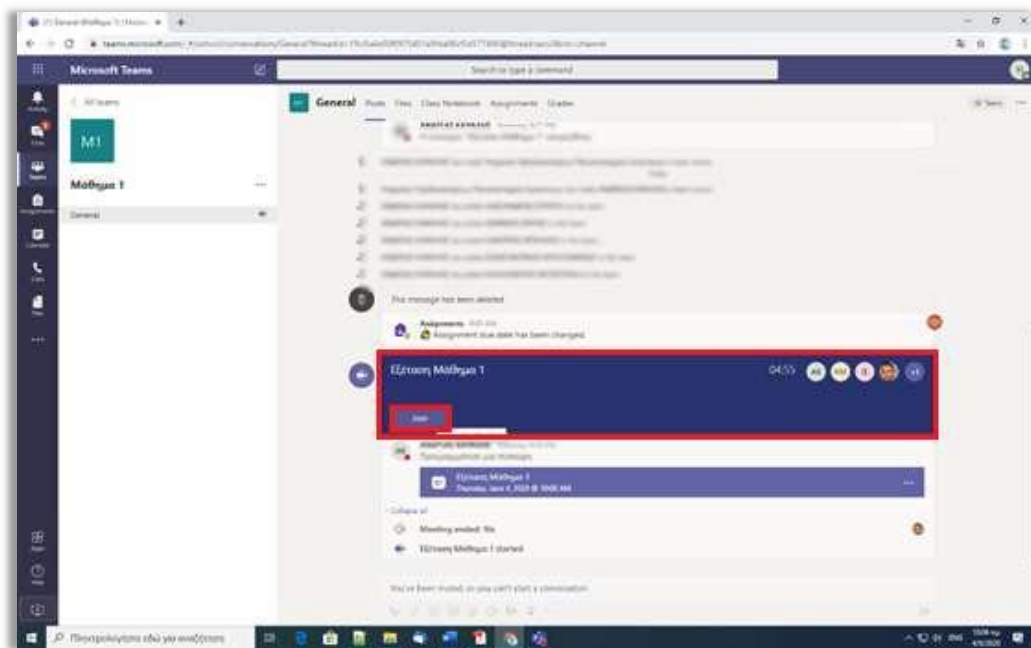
Microsoft Teams

Search or type a command

< All teams

M1

Μάθημα 1

General

General Posts Files Class Notebook Assignments Grades

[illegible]

This message has been deleted

Assignments
Assignment due date has been changed

Εξέταση Μάθημα 1

04:55

Join

Εξέταση Μάθημα 1

Collapse all

Meeting ended: 9m

Εξέταση Μάθημα 1 started

You've been muted, so you can't start a conversation

Πληκτρολογήστε εδώ για αναζήτηση